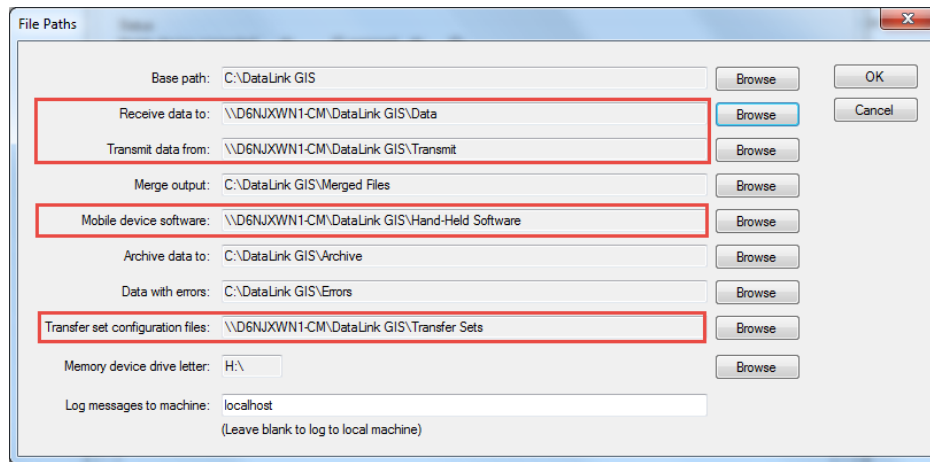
File Paths

Base path: C:\DataLink GIS
Browse

Receive data to: \\D6NJXWN1-CM\DataLink GIS\Data
Browse

Transmit data from: \\D6NJXWN1-CM\DataLink GIS\Transmit
Browse

Merge output: C:\DataLink GIS\Merged Files
Browse

Mobile device software: \\D6NJXWN1-CM\DataLink GIS\Hand-Held Software
Browse

Archive data to: C:\DataLink GIS\Archive
Browse

Data with errors: C:\DataLink GIS\Errors
Browse

Transfer set configuration files: \\D6NJXWN1-CM\DataLink GIS\Transfer Sets
Browse

Memory device drive letter: H:\
Browse

Log messages to machine: localhost
(Leave blank to log to local machine)

OK
Cancel